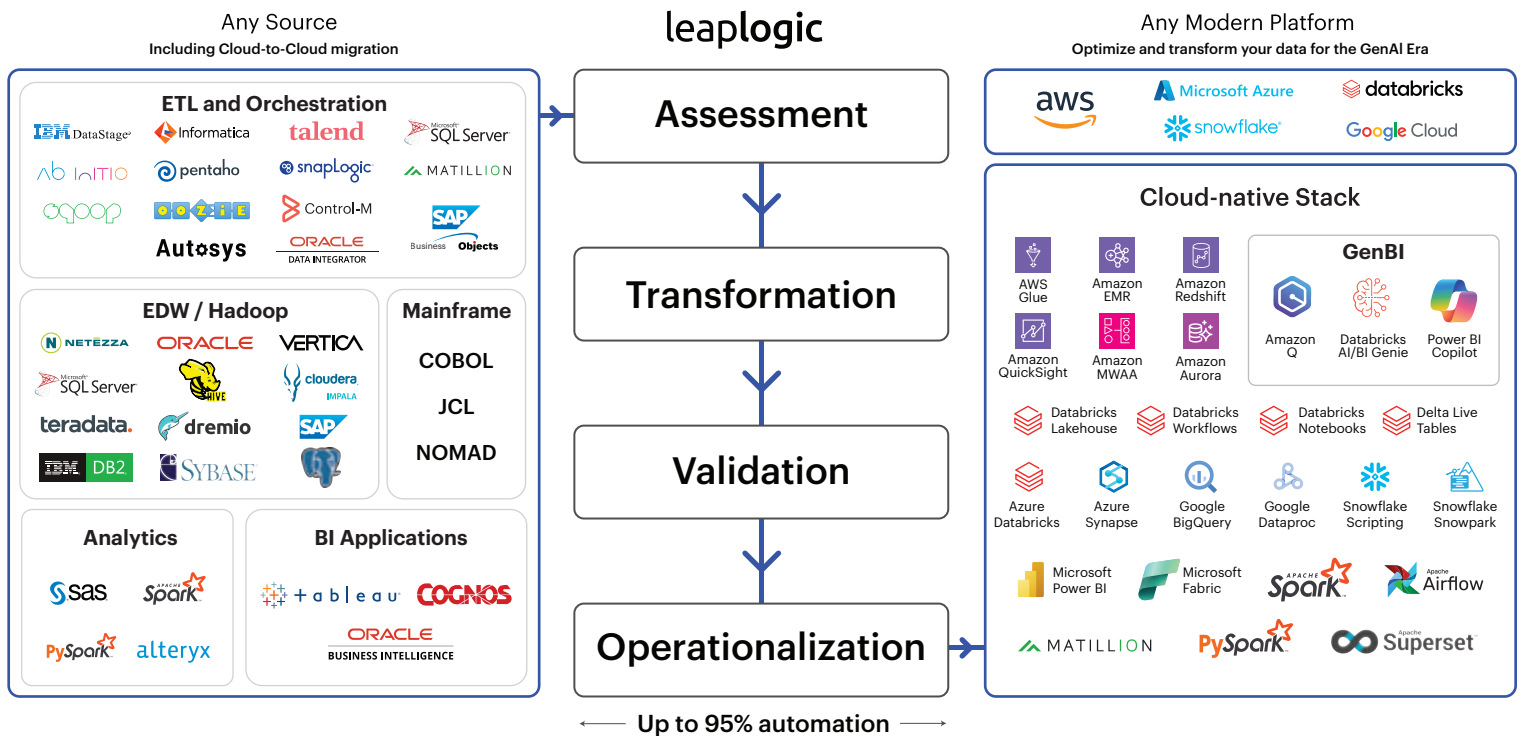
Any Source
Including Cloud-to-Cloud migration

leaplogic

Any Modern Platform
Optimize and transform your data for the GenAI Era

ETL and Orchestration
IBM DataStage
Informatica
talend
Microsoft SQL Server
Ab Initio
pentaho
snapLogic
MATILLION
sqoop
OOZIE
Control-M
SAP Business Objects
Autosys
ORACLE DATA INTEGRATOR

EDW / Hadoop
NETEZZA
ORACLE
VERTICA
Microsoft SQL Server
HIVE
cloudera IMPALA
teradata.
dremio
SAP
IBM DB2
SYBASE

Mainframe
COBOL
JCL
NOMAD

Analytics
sas
Apache Spark
PySpark
alteryx

BI Applications
+ a b l e a u
COGNOS
ORACLE BUSINESS INTELLIGENCE

Assessment
Transformation
Validation
Operationalization

Up to 95% automation

aws
Microsoft Azure
databricks
snowflake
Google Cloud

Cloud-native Stack
AWS Glue
Amazon EMR
Amazon Redshift
Amazon QuickSight
Amazon MWAA
Amazon Aurora

GenBI
Amazon Q
Databricks AI/BI Genie
Power BI Copilot

Databricks Lakehouse
Databricks Workflows
Databricks Notebooks
Delta Live Tables

Azure Databricks
Azure Synapse
Google BigQuery
Google Dataproc
Snowflake Scripting
Snowflake Snowpark

Microsoft Power BI
Microsoft Fabric
Apache Spark
Apache Airflow
MATILLION
PySpark
Apache Superset